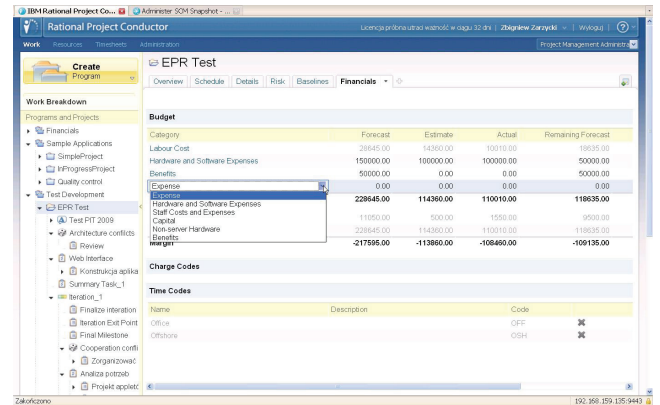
IBM Rational Project Co... | Administer SCM Snapshot - ...

Rational Project Conductor

Licencja próbna utraci ważność w ciągu 32 dni | Zbigniew Zarzycki | Wyloguj | ?

Work Resources Timesheets Administration

Project Management Administra

Create Program

Work Breakdown

Programs and Projects

Financials
Sample Applications
SimpleProject
InProgressProject
Quality control
Test Development
EPR Test
Test PIT 2009
Architecture conflicts
Review
Web Interface
Konstrukcja aplika
Summary Task_1
Iteration_1
Finalize interation
Iteration Exit Point
Final Milestone
Cooperation confli
Zorganizować
Analiza potrzeb
Projekt applet

EPR Test

Overview Schedule Details Risk Baselines Financials

Budget

| Category | Forecast | Estimate | Actual | Remaining Forecast |
|---|---|---|---|---|
| Labour Cost | 28645.00 | 14360.00 | 10010.00 | 18635.00 |
| Hardware and Software Expenses | 150000.00 | 100000.00 | 100000.00 | 50000.00 |
| Benefits | 50000.00 | 0.00 | 0.00 | 50000.00 |
| Expense | 0.00 | 0.00 | 0.00 | 0.00 |
| | 228645.00 | 114360.00 | 110010.00 | 118635.00 |
| | 11050.00 | 500.00 | 1550.00 | 9500.00 |
| | 228645.00 | 114360.00 | 110010.00 | 118635.00 |
| Margin | -217595.00 | -113860.00 | -108460.00 | -109135.00 |

Expense
Hardware and Software Expenses
Staff Costs and Expenses
Capital
Non-server Hardware
Benefits

Charge Codes

Time Codes

| Name | Description | Code | |
|---|---|---|---|
| Office | | OFF | ✖ |
| Offshore | | OSH | ✖ |

Zakończono

192.168.159.135:9443